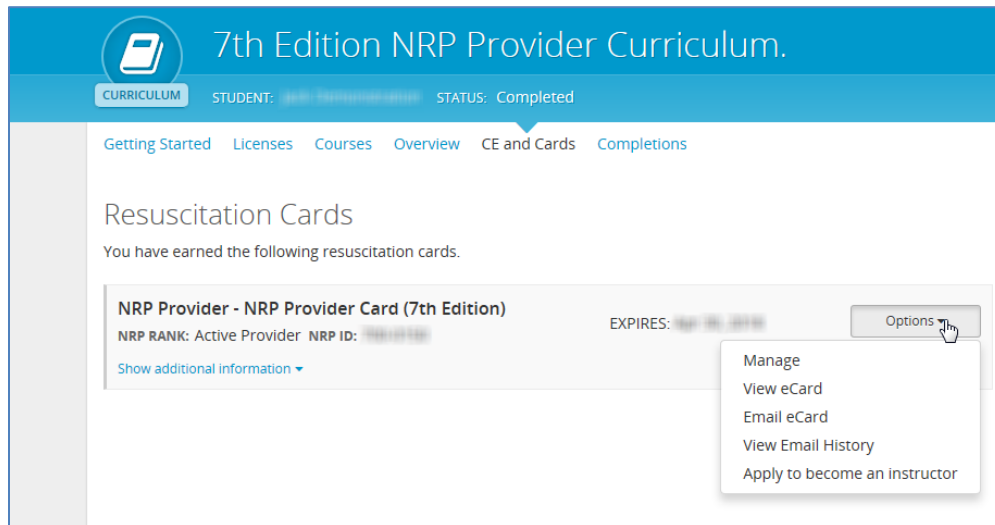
7th Edition NRP Provider Curriculum.

CURRICULUM

STUDENT: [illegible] STATUS: Completed

Getting Started Licenses Courses Overview CE and Cards Completions

Resuscitation Cards

You have earned the following resuscitation cards.

NRP Provider - NRP Provider Card (7th Edition)

NRP RANK: Active Provider NRP ID: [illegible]

EXPIRES: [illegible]

Options

Show additional information

Manage
View eCard
Email eCard
View Email History
Apply to become an instructor